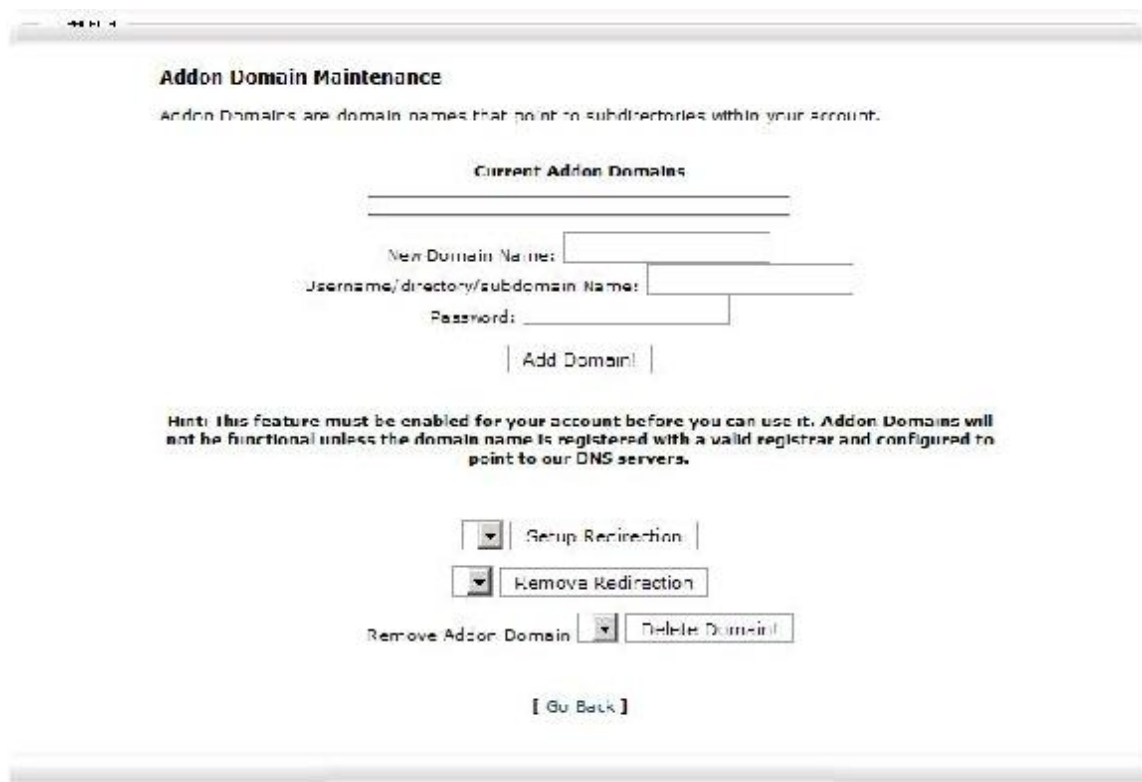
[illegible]

Addon Domain Maintenance

Addon Domains are domain names that point to subdirectories within your account.

Current Addon Domains

New Domain Name:

Username/directory/subdomain Name:

Password:

Add Domain!

Hint: This feature must be enabled for your account before you can use it. Addon Domains will not be functional unless the domain name is registered with a valid registrar and configured to point to our DNS servers.

Setup Redirection

Remove Redirection

Remove Addon Domain Delete Domain!

[ Go Back ]